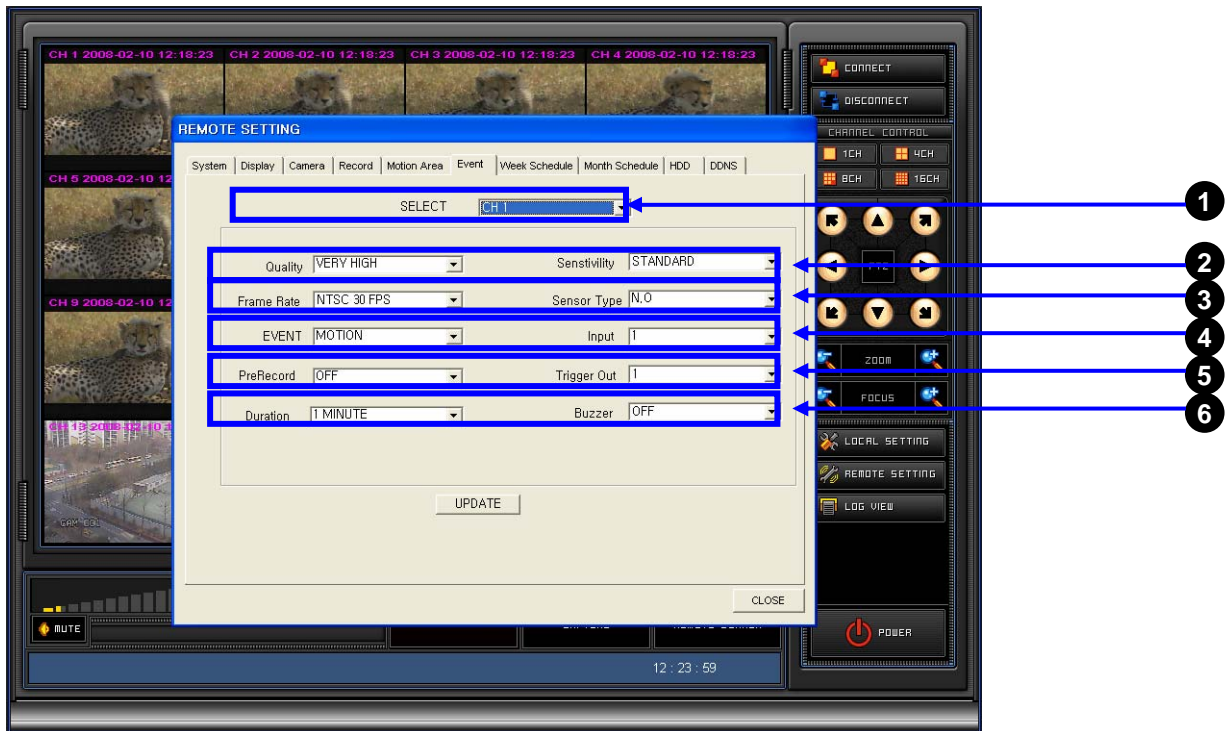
CH 1 2008-02-10 12:18:23 CH 2 2008-02-10 12:18:23 CH 3 2008-02-10 12:18:23 CH 4 2008-02-10 12:18:23

CH 5 2008-02-10 12

CH 9 2008-02-10 12

CH 13 2008-02-10 12

CONNECT
DISCONNECT
CHANNEL CONTROL
1CH
4CH
8CH
16CH
PTZ
ZOOM
FOCUS
LOCAL SETTING
REMOTE SETTING
LOG VIEW
POWER

MUTE

12 : 23 : 59

REMOTE SETTING

System | Display | Camera | Record | Motion Area | Event | Week Schedule | Month Schedule | HDD | DDNS

SELECT CH 1

Quality VERY HIGH
Senstivility STANDARD
Frame Rate NTSC 30 FPS
Sensor Type N.O
EVENT MOTION
Input 1
PreRecord OFF
Trigger Out 1
Duration 1 MINUTE
Buzzer OFF

UPDATE

CLOSE

1
2
3
4
5
6